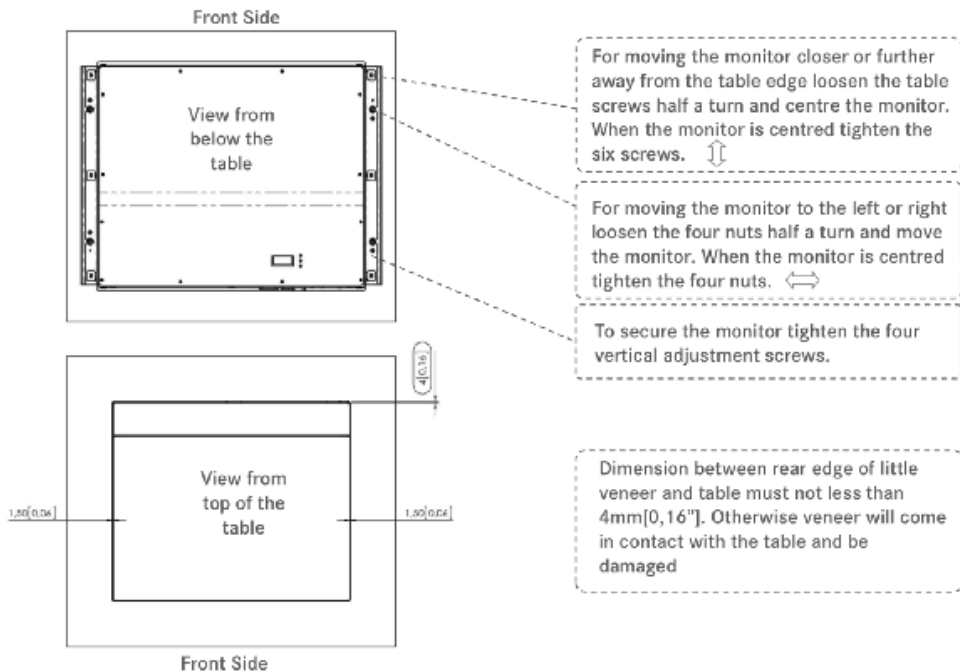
Front Side

View from below the table

For moving the monitor closer or further away from the table edge loosen the table screws half a turn and centre the monitor. When the monitor is centred tighten the six screws.

For moving the monitor to the left or right loosen the four nuts half a turn and move the monitor. When the monitor is centred tighten the four nuts.

To secure the monitor tighten the four vertical adjustment screws.

4[0,16]

1,50[0,06]

View from top of the table

1,50[0,06]

Dimension between rear edge of little veneer and table must not less than 4mm[0,16"]. Otherwise veneer will come in contact with the table and be damaged

Front Side